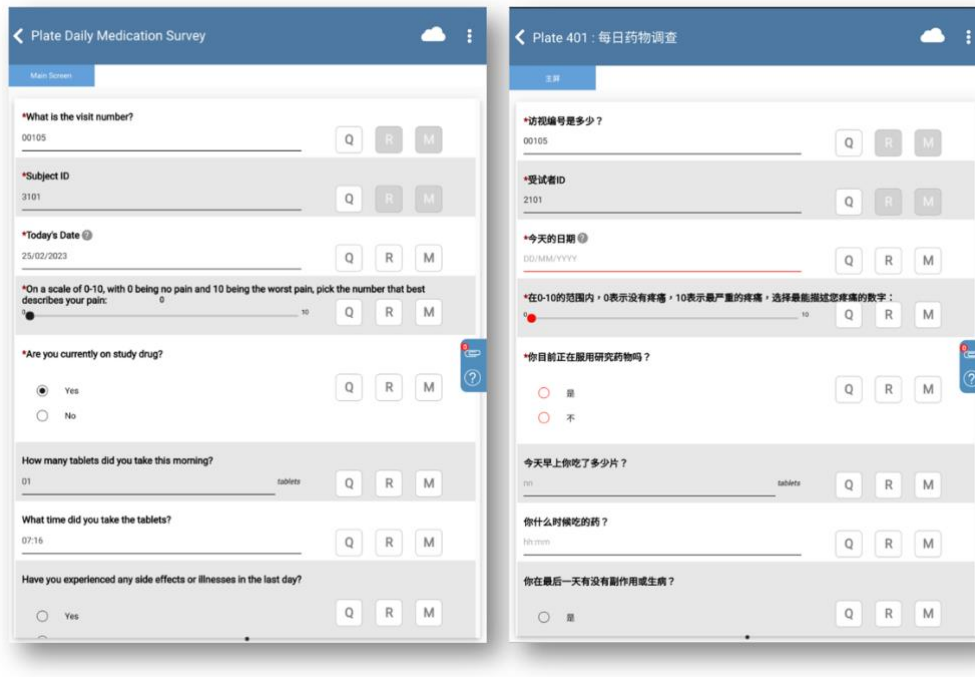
Plate Daily Medication Survey

Main Screen

*What is the visit number?
00105
Q R M

*Subject ID
3101
Q R M

*Today's Date
25/02/2023
Q R M

*On a scale of 0-10, with 0 being no pain and 10 being the worst pain, pick the number that best describes your pain:
0
0 10
Q R M

*Are you currently on study drug?
Yes
No
Q R M

How many tablets did you take this morning?
01 tablets
Q R M

What time did you take the tablets?
07:16
Q R M

Have you experienced any side effects or illnesses in the last day?
Yes
Q R M

Plate 401 : 每日药物调查

主屏

*访视编号是多少？
00105
Q R M

*受试者ID
2101
Q R M

*今天的日期
DD/MM/YYYY
Q R M

*在0-10的范围内，0表示没有疼痛，10表示最严重的疼痛，选择最能描述您疼痛的数字：
0 10
Q R M

*你目前正在服用研究药物吗？
是
不
Q R M

今天早上你吃了多少片？
nn tablets
Q R M

你什么时候吃的药？
hh:mm
Q R M

你在最后一天有没有副作用或生病？
是
Q R M